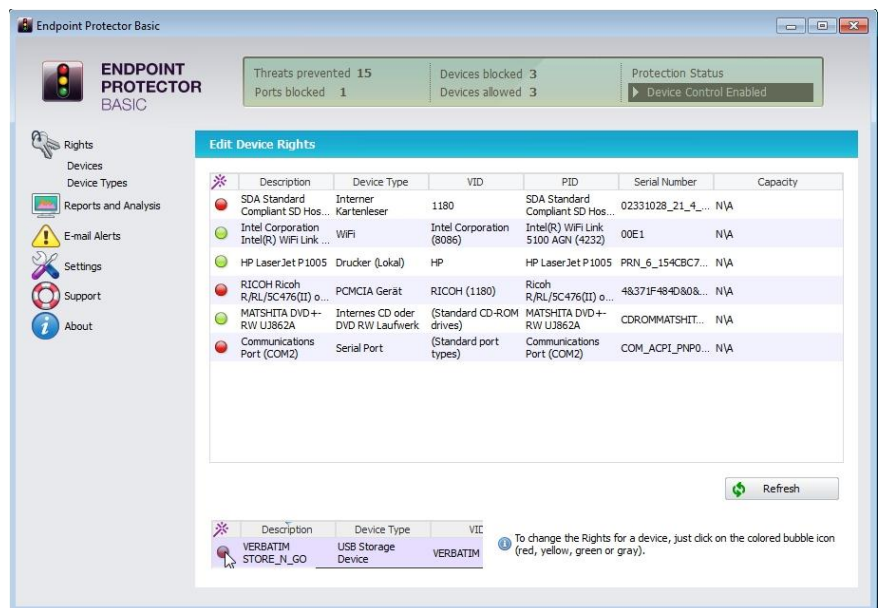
Endpoint Protector Basic

ENDPOINT PROTECTOR BASIC

Threats prevented 15
Ports blocked 1
Devices blocked 3
Devices allowed 3
Protection Status
Device Control Enabled

Rights
Devices
Device Types
Reports and Analysis
E-mail Alerts
Settings
Support
About

Edit Device Rights

| | Description | Device Type | VID | PID | Serial Number | Capacity |
|---|---|---|---|---|---|---|
| | SDA Standard Compliant SD Hos... | Interner Kartenleser | 1180 | SDA Standard Compliant SD Hos... | 02331028_21_4_... | N\A |
| | Intel Corporation Intel(R) WiFi Link ... | WiFi | Intel Corporation (8086) | Intel(R) WiFi Link 5100 AGN (4232) | 00E1 | N\A |
| | HP LaserJet P1005 | Drucker (Lokal) | HP | HP LaserJet P1005 | PRN_6_154CBC7... | N\A |
| | RICOH Ricoh R/RL/5C476(II) o... | PCMCIA Gerät | RICOH (1180) | Ricoh R/RL/5C476(II) o... | 4&371F484D&0&... | N\A |
| | MATSHITA DVD+-RW UJ862A | Internes CD oder DVD RW Laufwerk | (Standard CD-ROM drives) | MATSHITA DVD+-RW UJ862A | CDROMMATSHIT... | N\A |
| | Communications Port (COM2) | Serial Port | (Standard port types) | Communications Port (COM2) | COM_ACPI_PNP0... | N\A |

Refresh

| | Description | Device Type | VID |
|---|---|---|---|
| | VERBATIM STORE_N_GO | USB Storage Device | VERBATIM |

To change the Rights for a device, just click on the colored bubble icon (red, yellow, green or gray).